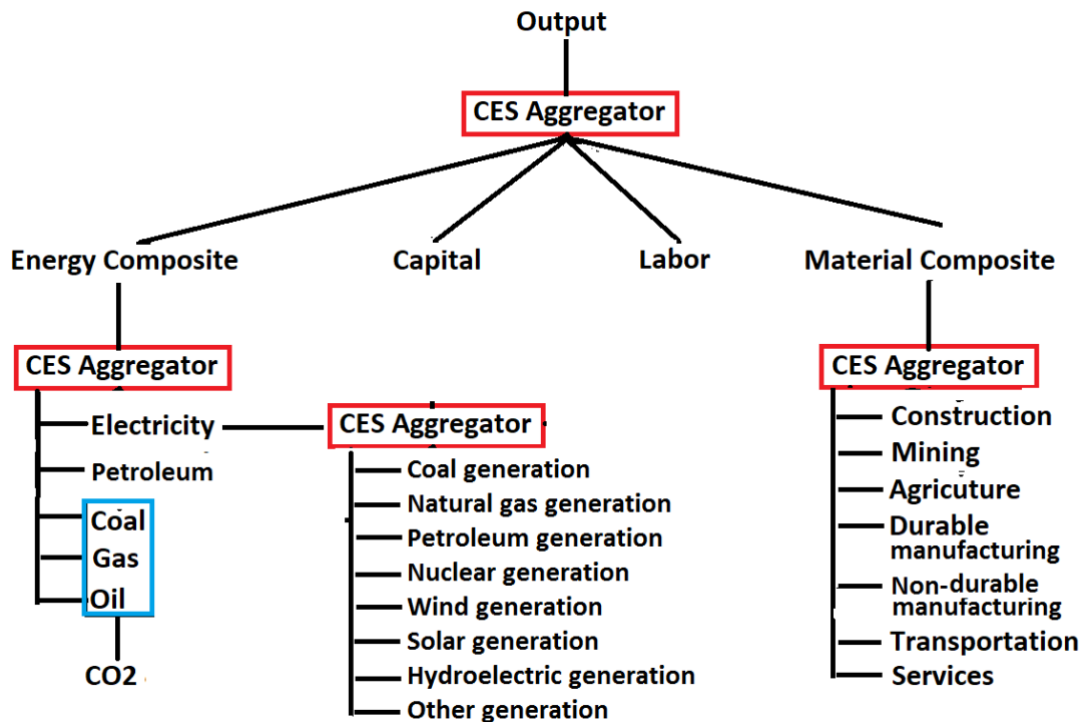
Output

CES Aggregator

Energy Composite

Capital

Labor

Material Composite

CES Aggregator

Electricity

Petroleum

Coal

Gas

Oil

CO2

CES Aggregator

Coal generation

Natural gas generation

Petroleum generation

Nuclear generation

Wind generation

Solar generation

Hydroelectric generation

Other generation

CES Aggregator

Construction

Mining

Agricuture

Durable manufacturing

Non-durable manufacturing

Transportation

Services